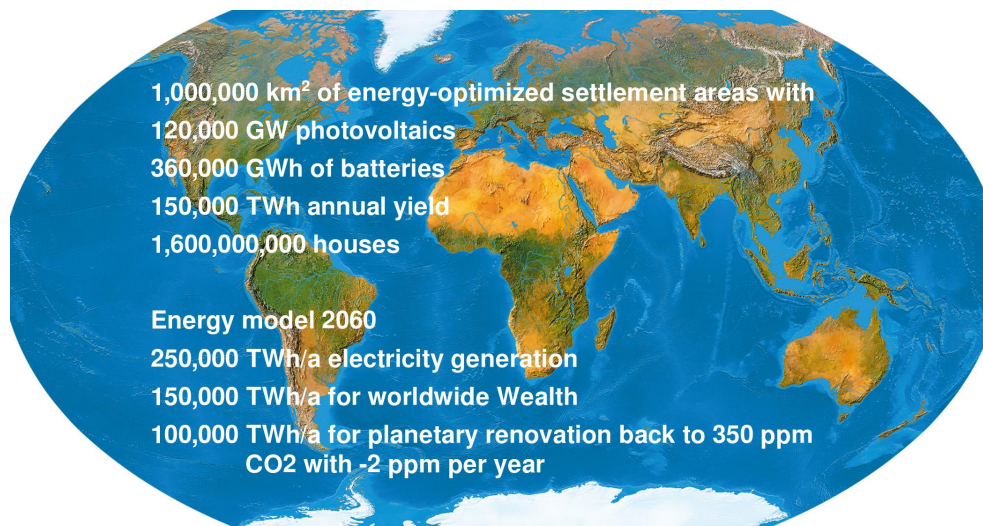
1,000,000 km² of energy-optimized settlement areas with
120,000 GW photovoltaics
360,000 GWh of batteries
150,000 TWh annual yield
1,600,000,000 houses

Energy model 2060
250,000 TWh/a electricity generation
150,000 TWh/a for worldwide Wealth
100,000 TWh/a for planetary renovation back to 350 ppm CO2 with -2 ppm per year